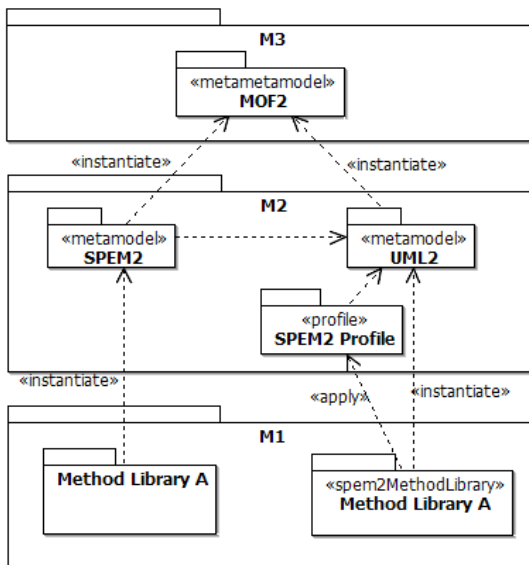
M3

«metametamodel»
MOF2

«instantiate»

«instantiate»

M2

«metamodel»
SPEM2

«metamodel»
UML2

«profile»
SPEM2 Profile

«instantiate»

«apply»

«instantiate»

M1

Method Library A

«spem2MethodLibrary»
Method Library A